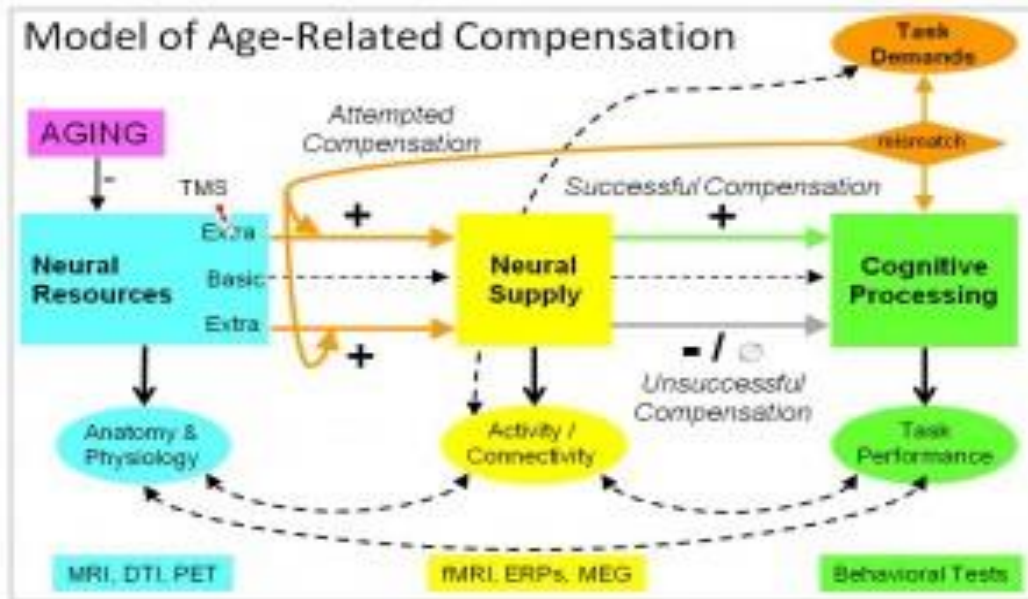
Model of Age-Related Compensation

Task Demands

AGING

-

Attempted Compensation

mismatch

TMS

Successful Compensation

Neural Resources

Extra

Basic

Extra

+

+

Neural Supply

+

Cognitive Processing

- / ∅

Unsuccessful Compensation

Anatomy & Physiology

Activity / Connectivity

Task Performance

MRI, DTI, PET

fMRI, ERPs, MEG

Behavioral Tests